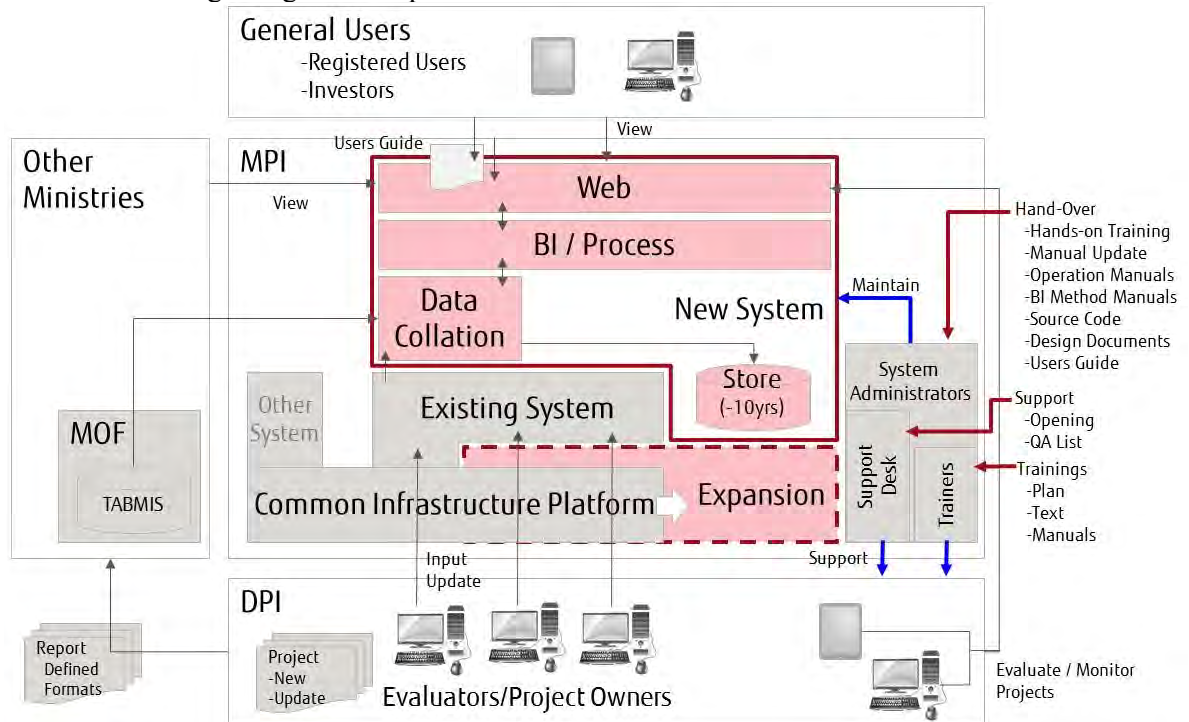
General Users
-Registered Users
-Investors

View

Users Guide

Other Ministries

MPI

View

Web

BI / Process

Data Collation

New System

Maintain

Store
(-10yrs)

Hand-Over
-Hands-on Training
-Manual Update
-Operation Manuals
-BI Method Manuals
-Source Code
-Design Documents
-Users Guide

System Administrators

Support
-Opening
-QA List

Trainings
-Plan
-Text
-Manuals

Other System

Existing System

MOF

TABMIS

Common Infrastructure Platform

Expansion

Support Desk

Trainers

Input
Update

Support

DPI

Report
Defined
Formats

Project
-New
-Update

Evaluators/Project Owners

Evaluate / Monitor
Projects